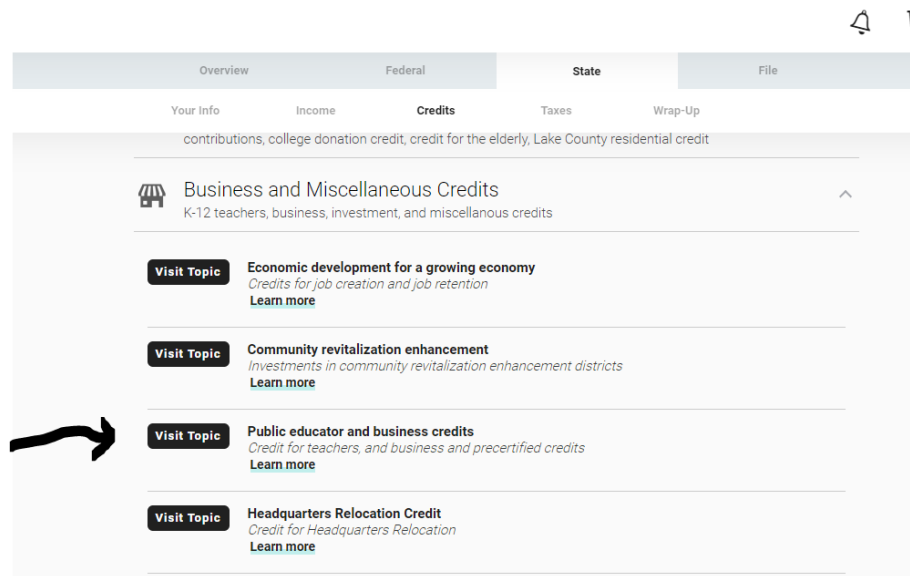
Overview
Federal
State
File

Your Info
Income
Credits
Taxes
Wrap-Up

contributions, college donation credit, credit for the elderly, Lake County residential credit

Business and Miscellaneous Credits
K-12 teachers, business, investment, and miscellanous credits

Visit Topic
Economic development for a growing economy
Credits for job creation and job retention
Learn more

Visit Topic
Community revitalization enhancement
Investments in community revitalization enhancement districts
Learn more

Visit Topic
Public educator and business credits
Credit for teachers, and business and precertified credits
Learn more

Visit Topic
Headquarters Relocation Credit
Credit for Headquarters Relocation
Learn more